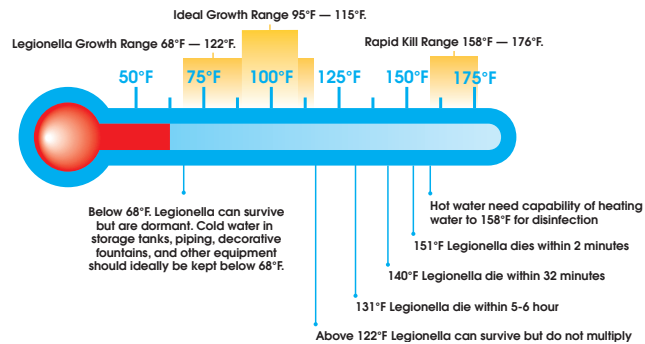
Ideal Growth Range 95°F — 115°F.

Legionella Growth Range 68°F — 122°F.

Rapid Kill Range 158°F — 176°F.

50°F 75°F 100°F 125°F 150°F 175°F

Below 68°F. Legionella can survive but are dormant. Cold water in storage tanks, piping, decorative fountains, and other equipment should ideally be kept below 68°F.

Hot water need capability of heating water to 158°F for disinfection

151°F Legionella dies within 2 minutes

140°F Legionella die within 32 minutes

131°F Legionella die within 5-6 hour

Above 122°F Legionella can survive but do not multiply